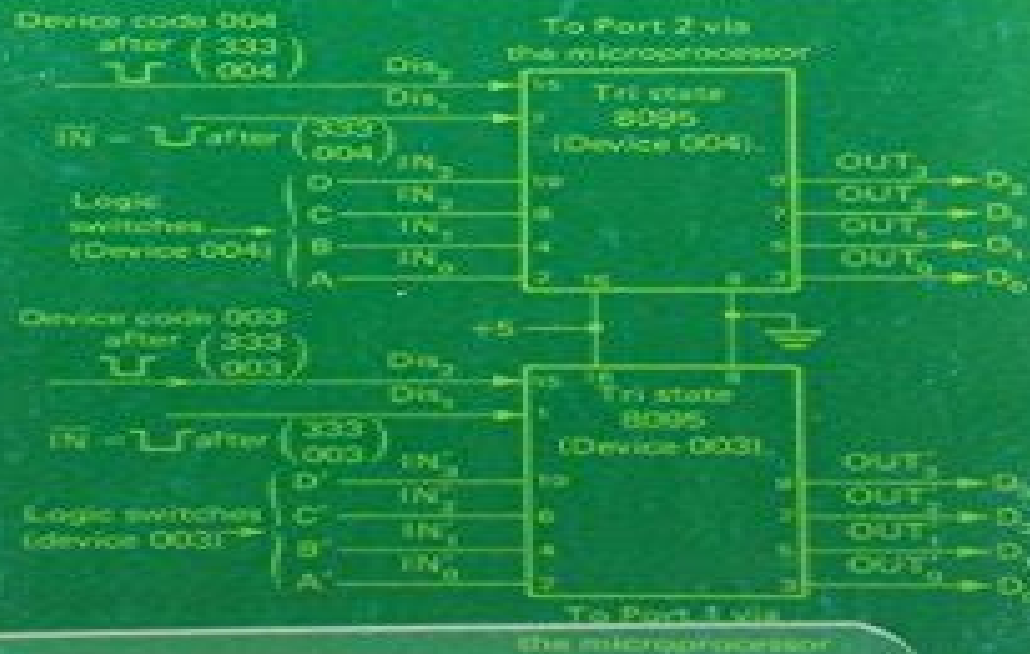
Device code 004 after $\binom{333}{004}$

To Port 2 via the microprocessor

$Dis_2$

$Dis_1$

Tri state 8095 (Device 004)

$\overline{IN}$ = after $\binom{333}{004}$

Logic switches (Device 004)

D $IN_3$

C $IN_2$

B $IN_1$

A $IN_0$

15

1

12

6

4

2

16

8

9

7

5

3

$OUT_3$ $D_3$

$OUT_2$ $D_2$

$OUT_1$ $D_1$

$OUT_0$ $D_0$

Device code 003 after $\binom{333}{003}$

+5

$Dis_2$

$Dis_1$

15

16

8

1

Tri state 8095 (Device 003)

$\overline{IN}$ = after $\binom{333}{003}$

Logic switches (device 003)

D' $IN_3$

C' $IN_2$

B' $IN_1$

A' $IN_0$

12

6

4

2

9

7

5

3

$OUT_3$ $D_3$

$OUT_2$ $D_2$

$OUT_1$ $D_1$

$OUT_0$ $D_0$

To Port 1 via the microprocessor